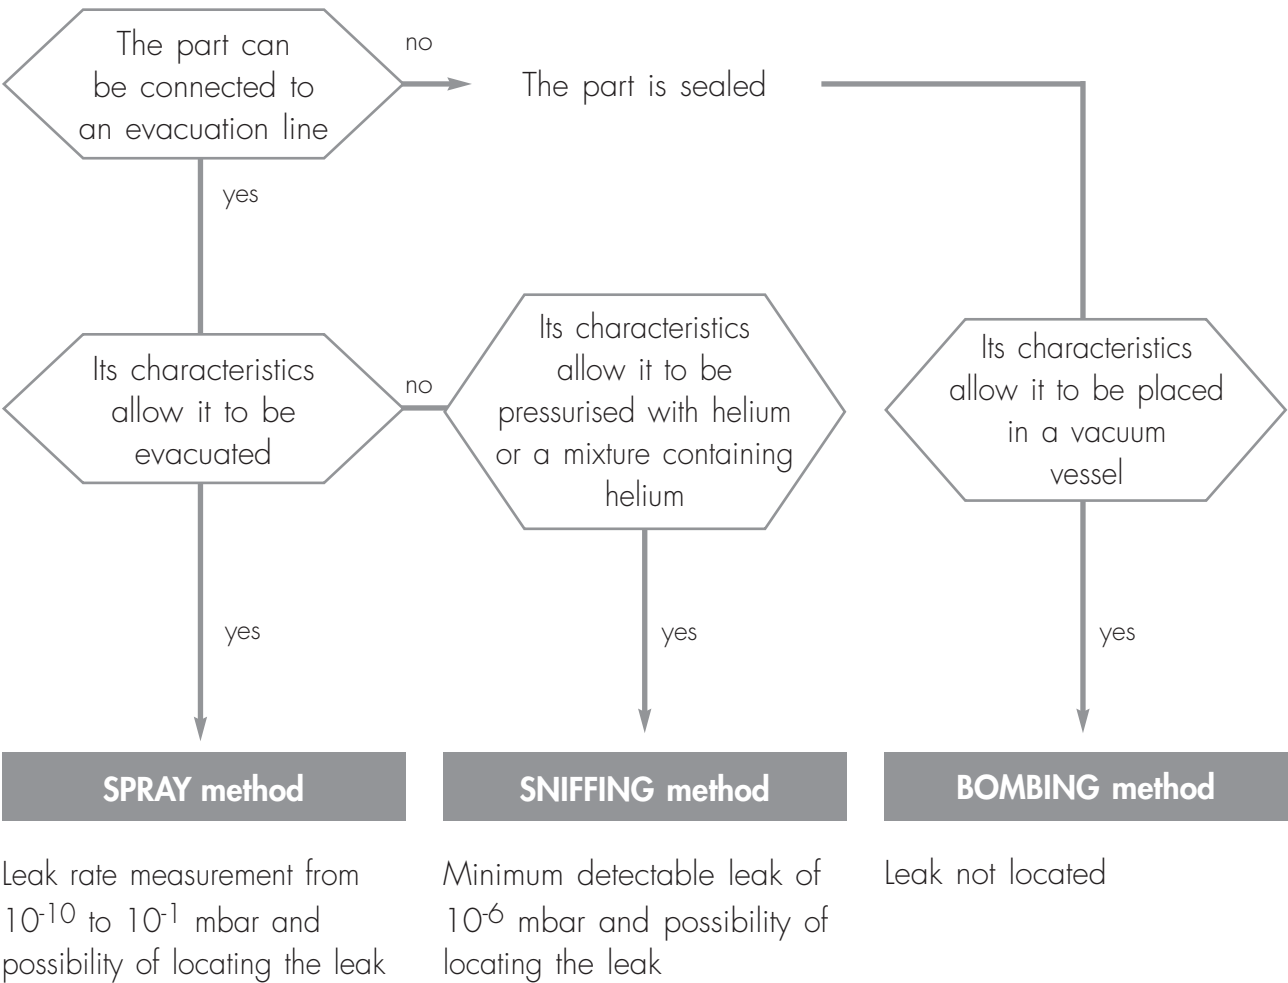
The part can be connected to an evacuation line

no

The part is sealed

yes

Its characteristics allow it to be evacuated

no

Its characteristics allow it to be pressurised with helium or a mixture containing helium

Its characteristics allow it to be placed in a vacuum vessel

yes

yes

yes

SPRAY method

SNIFFING method

BOMBING method

Leak rate measurement from $10^{-10}$ to $10^{-1}$ mbar and possibility of locating the leak

Minimum detectable leak of $10^{-6}$ mbar and possibility of locating the leak

Leak not located